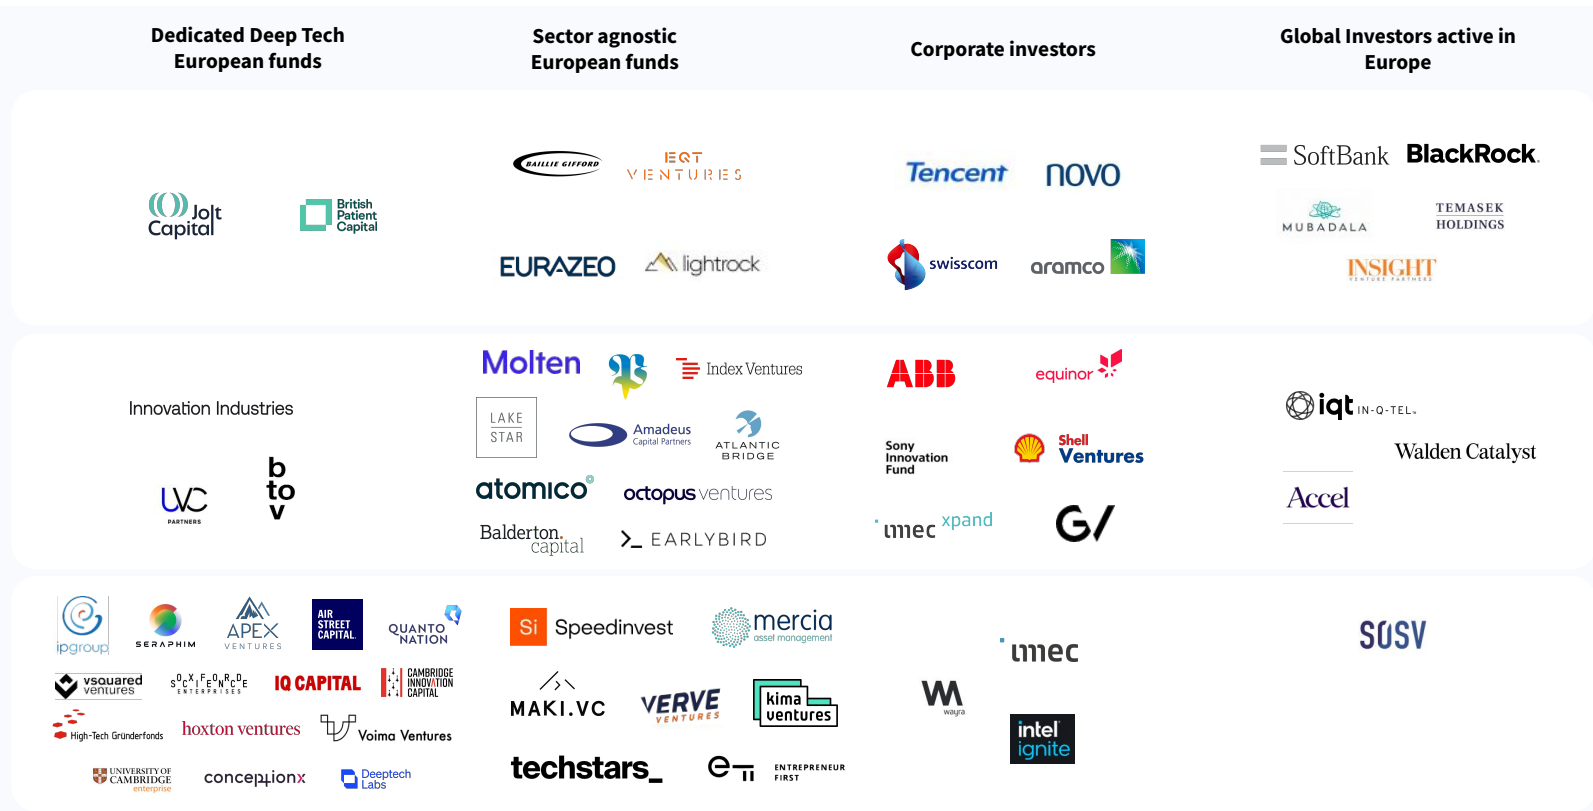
Dedicated Deep Tech European funds

Sector agnostic European funds

Corporate investors

Global Investors active in Europe

Jolt Capital
British Patient Capital

BAILLIE GIFFORD
EQT VENTURES
EURAZEO
lightrock

Tencent
novo
swisscom
aramco

SoftBank
BlackRock
MUBADALA
TEMASEK HOLDINGS
INSIGHT VENTURE PARTNERS

Innovation Industries
UVC PARTNERS
b to v

Molten
Index Ventures
LAKE STAR
Amadeus Capital Partners
ATLANTIC BRIDGE
atomico
octopus ventures
Balderton. capital
>_ EARLYBIRD

ABB
equinor
Sony Innovation Fund
Shell Ventures
imec xpand
G/

iqt IN-Q-TEL
Walden Catalyst
Accel

ipgroup
SERAPHIM
APEX VENTURES
AIR STREET CAPITAL
QUANTO NATION
vsquared ventures
SOCIFE ENTERPRISES
IQ CAPITAL
CAMBRIDGE INNOVATION CAPITAL
High-Tech Gründerfonds
hoxton ventures
Voima Ventures
UNIVERSITY OF CAMBRIDGE enterprise
conceptionx
Deeptech Labs

Si Speedinvest
mercia asset management
MAKI.VC
VERVE VENTURES
kima ventures
techstars_
ENTREPRENEUR FIRST

imec
wayra
intel ignite

SOSV